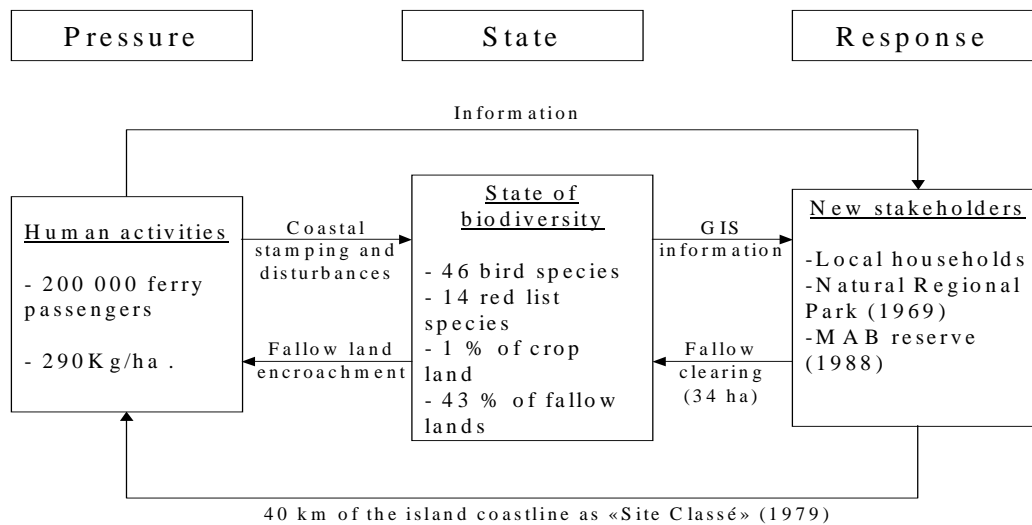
Pressure

State

Response

Information

Human activities

- 200 000 ferry passengers

- 290Kg/ha.

Coastal stamping and disturbances

Fallow land encroachment

State of biodiversity

- 46 bird species
- 14 red list species
- 1 % of crop land
- 43 % of fallow lands

GIS information

Fallow clearing (34 ha)

New stakeholders

-Local households
-Natural Regional Park (1969)
-MAB reserve (1988)

40 km of the island coastline as «Site Classé» (1979)